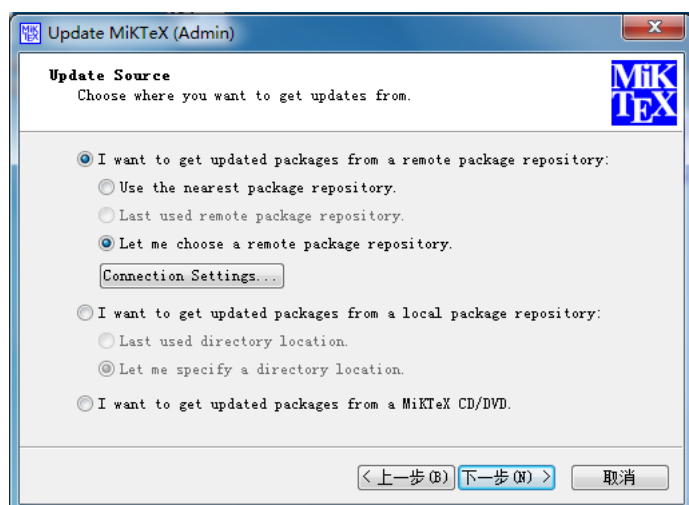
Update MiKTeX (Admin)

Update Source
Choose where you want to get updates from.

MiK
TEX

I want to get updated packages from a remote package repository:

Use the nearest package repository.

Last used remote package repository.

Let me choose a remote package repository.

Connection Settings...

I want to get updated packages from a local package repository:

Last used directory location.

Let me specify a directory location.

I want to get updated packages from a MiKTeX CD/DVD.

< 上一步(B)
下一步(N) >
取消